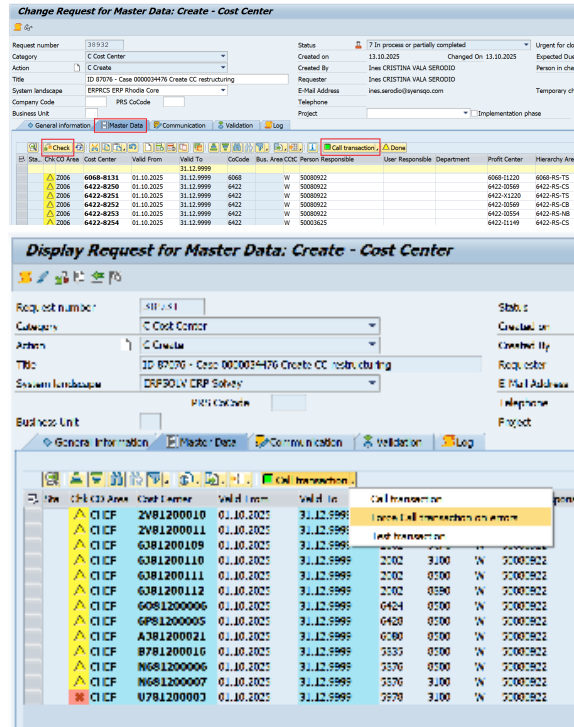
Change Request for Master Data: Create - Cost Center

| | | | |
|---|---|---|---|
| Request number | 38932 | Status | 7 In process or partially completed |
| Category | C Cost Center | Created on | 13.10.2025 Changed On 13.10.2025 |
| Action | C Create | Created By | Ines CRISTINA VALA SERODIO |
| Title | ID 87076 - Case 0000034476 Create CC restructuring | Requester | Ines CRISTINA VALA SERODIO |
| System landscape | ERPRCS ERP Rhodia Core | E-Mail Address | ines.serodio@synsqo.com |
| Company Code | PRS CoCode | Telephone | |
| Business Unit | | Project | |

Urgent for clo
Expected Due
Person in cha
Temporary ch
Implementation phase

General information | Master Data | Communication | Validation | Log

Check | Call transaction | Done

| Sta. | Chk CO Area | Cost Center | Valid From | Valid To | CoCode | Bus. Area | CCIC | Person Responsible | User Responsible | Department | Profit Center | Hierarchy Area |
|---|---|---|---|---|---|---|---|---|---|---|---|---|
| | | | | 31.12.9999 | | | | | | | | |
| | Z006 | 6068-8131 | 01.10.2025 | 31.12.9999 | 6068 | | W | 50080922 | | | 6068-11220 | 6068-RS-TS |
| | Z006 | 6422-8250 | 01.10.2025 | 31.12.9999 | 6422 | | W | 50080922 | | | 6422-10569 | 6422-RS-CS |
| | Z006 | 6422-8251 | 01.10.2025 | 31.12.9999 | 6422 | | W | 50080922 | | | 6422-X1220 | 6422-RS-TS |
| | Z006 | 6422-8252 | 01.10.2025 | 31.12.9999 | 6422 | | W | 50080922 | | | 6422-10569 | 6422-RS-CB |
| | Z006 | 6422-8253 | 01.10.2025 | 31.12.9999 | 6422 | | W | 50003625 | | | 6422-10554 | 6422-RS-NB |
| | Z006 | 6422-8254 | 01.10.2025 | 31.12.9999 | 6422 | | W | 50080922 | | | 6422-11149 | 6422-RS-CS |

Display Request for Master Data: Create - Cost Center

| | | | |
|---|---|---|---|
| Request number | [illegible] | Status | |
| Category | C Cost Center | Created on | |
| Action | C Create | Created By | |
| Title | ID 87076 - Case 0000034476 Create CC restructuring | Requester | |
| System landscape | ERPSOLV ERP Solvay | E-Mail Address | |
| | PRS CoCode | Telephone | |
| Business Unit | | Project | |

General Information | Master Data | Communication | Validation | Log

Call transaction

Call transaction
Force Call transaction on errors
Test transaction

| Sta | Chk CO Area | Cost Center | Valid From | Valid To | | | | |
|---|---|---|---|---|---|---|---|---|
| | C1CF | 2V81200010 | 01.10.2025 | 31.12.9999 | | | | |
| | C1CF | 2V81200011 | 01.10.2025 | 31.12.9999 | | | | |
| | C1CF | 6J81200109 | 01.10.2025 | 31.12.9999 | | | | |
| | C1CF | 6J81200110 | 01.10.2025 | 31.12.9999 | 2002 | 3100 | W | 50000922 |
| | C1CF | 6J81200111 | 01.10.2025 | 31.12.9999 | 2002 | 3100 | W | 50000922 |
| | C1CF | 6J81200112 | 01.10.2025 | 31.12.9999 | 2002 | 3100 | W | 50000922 |
| | C1CF | 6O81200006 | 01.10.2025 | 31.12.9999 | 6424 | 3100 | W | 50000922 |
| | C1CF | 6P81200005 | 01.10.2025 | 31.12.9999 | 2002 | 3100 | W | 50000922 |
| | C1CF | AJ81200021 | 01.10.2025 | 31.12.9999 | 6080 | 3100 | W | 50000922 |
| | C1CF | B781200016 | 01.10.2025 | 31.12.9999 | 5535 | 3100 | W | 50000922 |
| | C1CF | N681200006 | 01.10.2025 | 31.12.9999 | 5576 | 3100 | W | 50000922 |
| | C1CF | N681200007 | 01.10.2025 | 31.12.9999 | 5576 | 3100 | W | 50000922 |
| | C1CF | U781200003 | 01.10.2025 | 31.12.9999 | 5970 | 3100 | W | 50000922 |